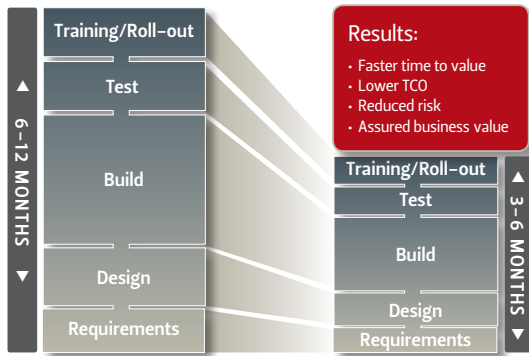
6–12 MONTHS

Training/Roll-out

Test

Build

Design

Requirements

Results:

• Faster time to value
• Lower TCO
• Reduced risk
• Assured business value

Training/Roll-out

Test

Build

Design

Requirements

3–6 MONTHS